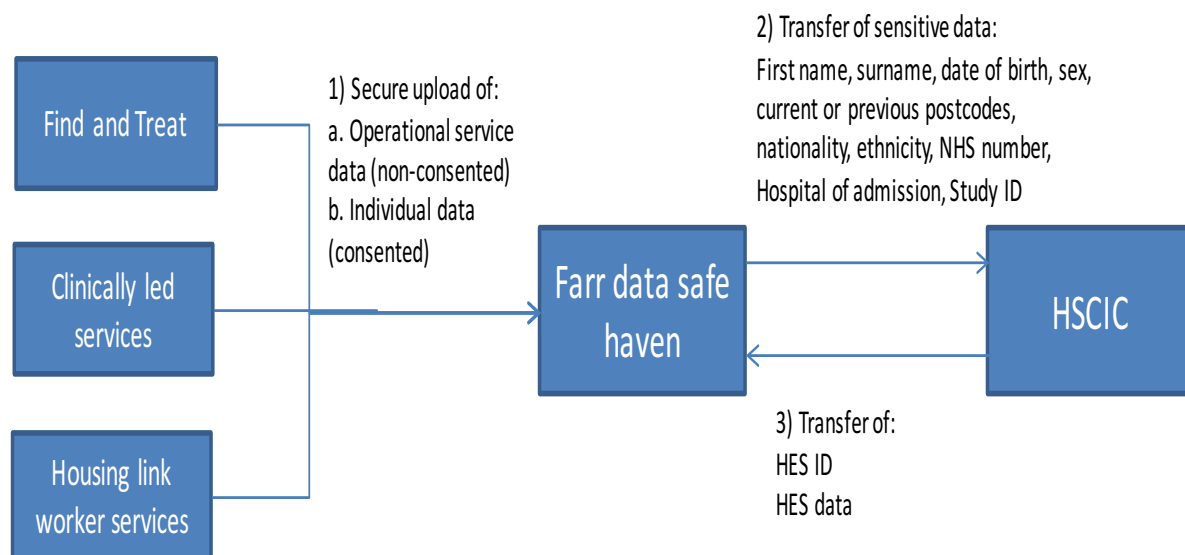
Find and Treat

Clinically led services

Housing link worker services

1) Secure upload of:
a. Operational service data (non-consented)
b. Individual data (consented)

Farr data safe haven

2) Transfer of sensitive data:
First name, surname, date of birth, sex, current or previous postcodes, nationality, ethnicity, NHS number, Hospital of admission, Study ID

HSCIC

3) Transfer of:
HES ID
HES data